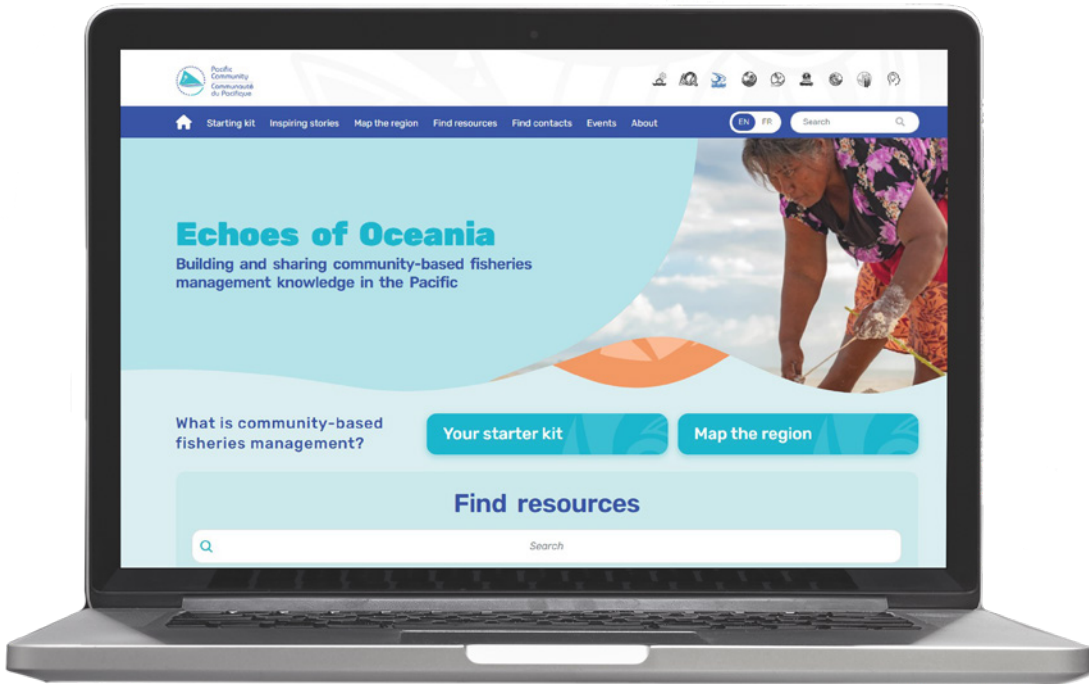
Pacific Community
Communauté du Pacifique

Starting kit Inspiring stories Map the region Find resources Find contacts Events About

EN FR

Search

Echoes of Oceania

Building and sharing community-based fisheries management knowledge in the Pacific

What is community-based fisheries management?

Your starter kit

Map the region

Find resources

Search